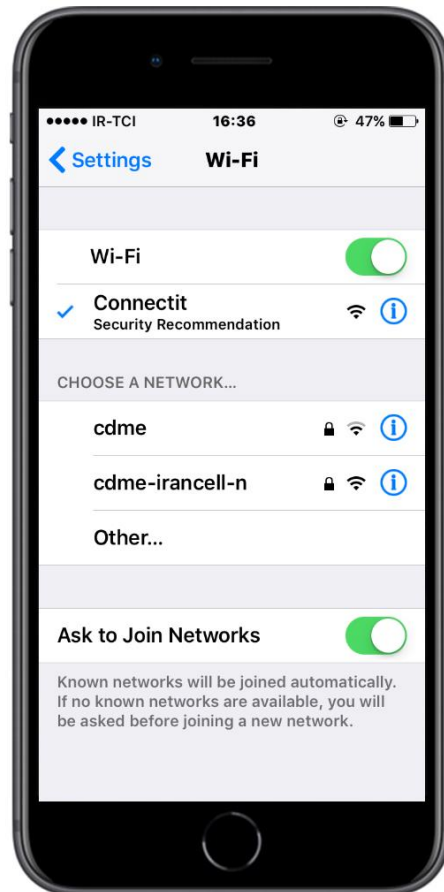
●●●●● IR-TCI 16:36 47%

Settings Wi-Fi

Wi-Fi

Connectit
Security Recommendation

CHOOSE A NETWORK...

cdme

cdme-irancell-n

Other...

Ask to Join Networks

Known networks will be joined automatically. If no known networks are available, you will be asked before joining a new network.